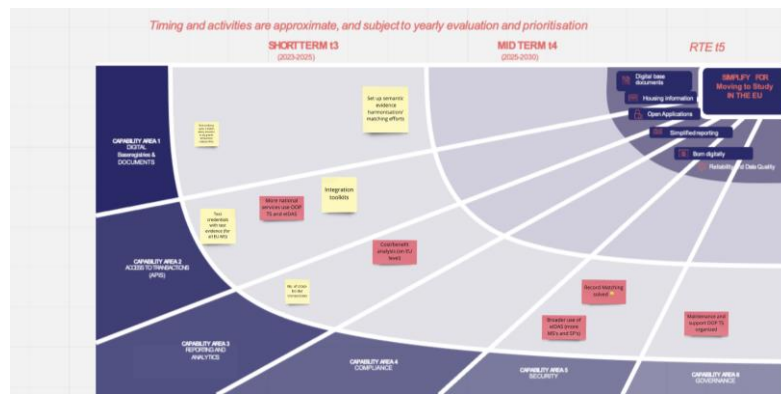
Timing and activities are approximate, and subject to yearly evaluation and prioritisation

SHORTTERM t3
(2023-2025)

MID TERM t4
(2026-2030)

RTE t5

Digital base documents

Housing information

Open Applications

Simplified reporting

Born digitally

Reliability and Data Quality

SIMPLIFY FOR Moving to Study IN THE EU

CAPABILITY AREA 1
DIGITAL
Basenglines &
DOCUMENTS

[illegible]

Set up semantic evidence harmonisation/ matching efforts

More national services use OOP, TS and eIDAS

Integration toolkits

Test credentials with test evidence the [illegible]

CAPABILITY AREA 2
ACCESS TO TRANSACTIONS
(APIS)

Cost/benefit analysis (on EU level)

No. of trials to the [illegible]

Record Matching solution

Broader use of eIDAS (more MS's and SPs)

Maintenance and support OOP TS organised

CAPABILITY AREA 3
REPORTING AND
ANALYTICS

CAPABILITY AREA 4
COMPLIANCE

CAPABILITY AREA 5
SECURITY

CAPABILITY AREA 6
GOVERNANCE